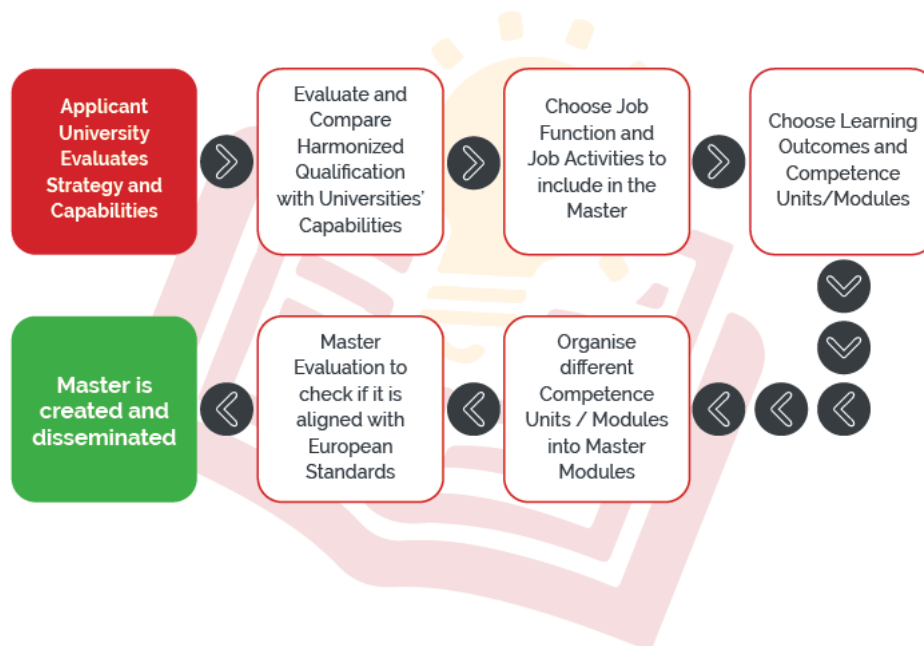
Applicant University Evaluates Strategy and Capabilities

Evaluate and Compare Harmonized Qualification with Universities' Capabilities

Choose Job Function and Job Activities to include in the Master

Choose Learning Outcomes and Competence Units/Modules

Organise different Competence Units / Modules into Master Modules

Master Evaluation to check if it is aligned with European Standards

Master is created and disseminated